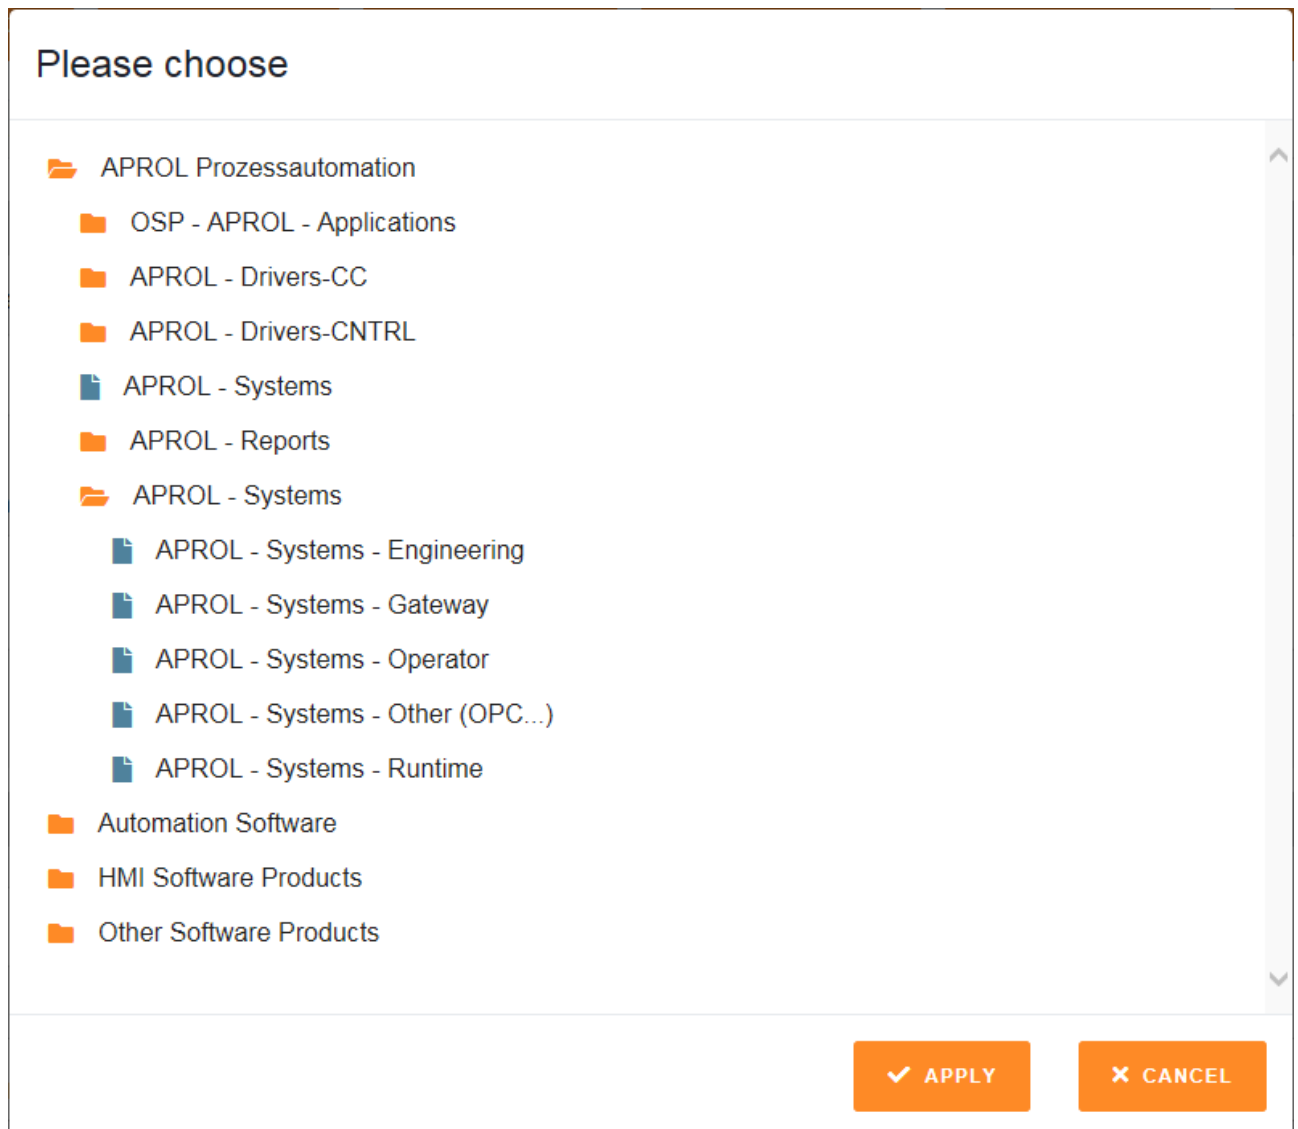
Please choose

APROL Prozessautomation

OSP - APROL - Applications

APROL - Drivers-CC

APROL - Drivers-CNTRL

APROL - Systems

APROL - Reports

APROL - Systems

APROL - Systems - Engineering

APROL - Systems - Gateway

APROL - Systems - Operator

APROL - Systems - Other (OPC...)

APROL - Systems - Runtime

Automation Software

HMI Software Products

Other Software Products

APPLY

CANCEL